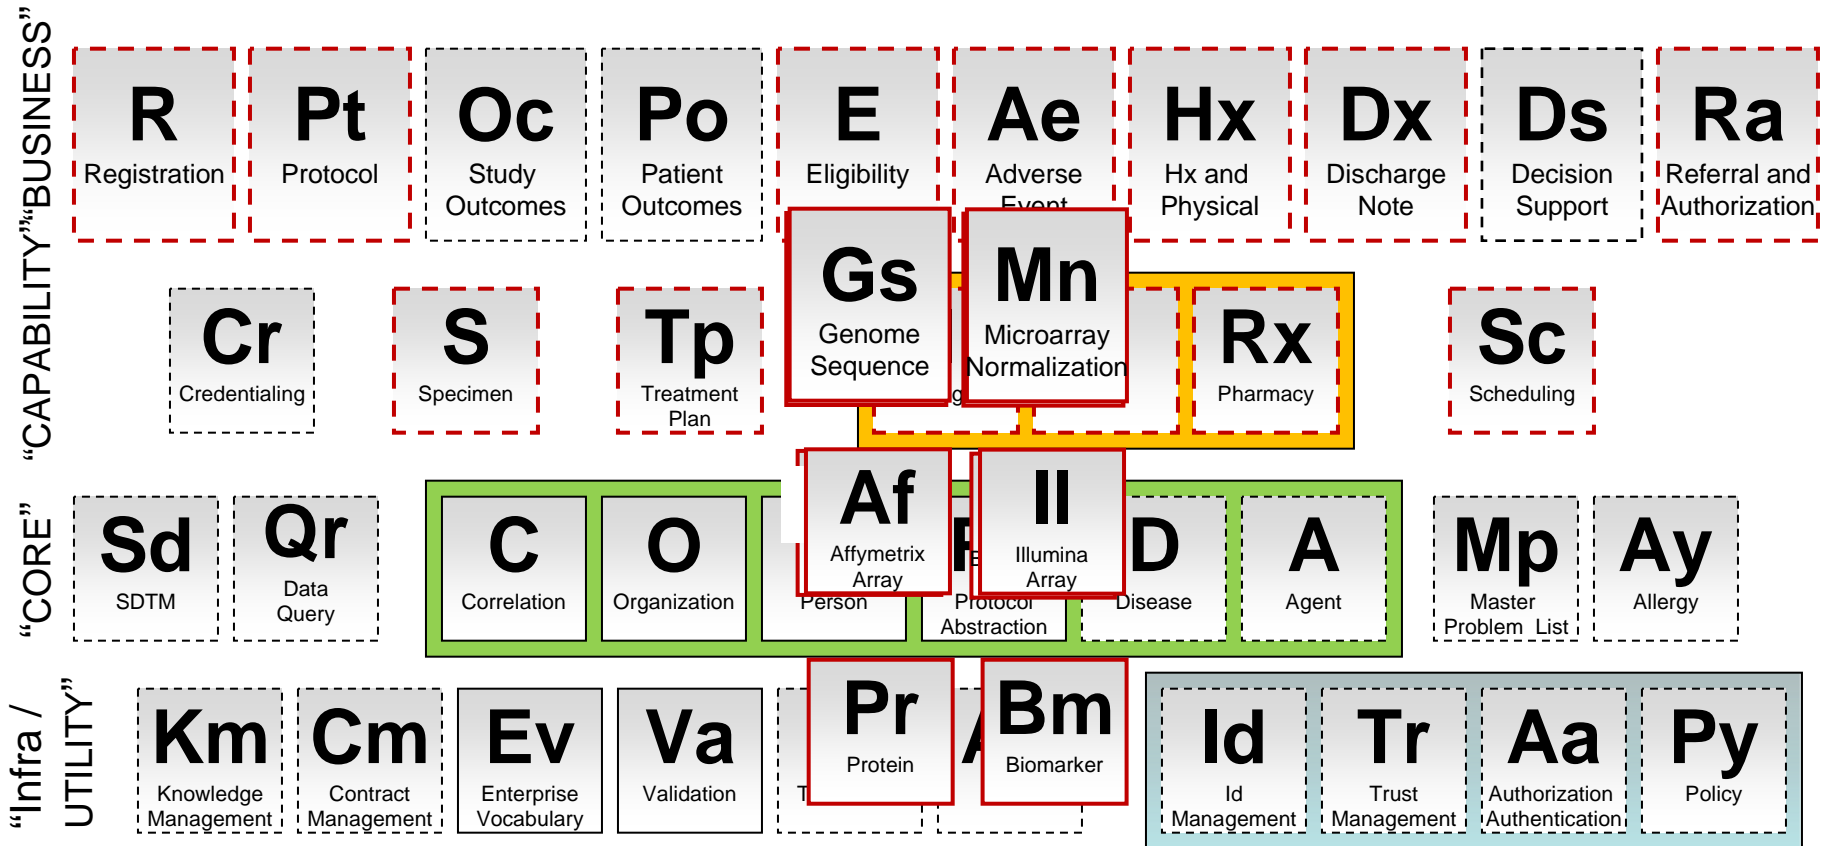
"CAPABILITY""BUSINESS"

R
Registration

Pt
Protocol

Oc
Study Outcomes

Po
Patient Outcomes

E
Eligibility

Ae
Adverse Event

Hx
Hx and Physical

Dx
Discharge Note

Ds
Decision Support

Ra
Referral and Authorization

Cr
Credentialing

S
Specimen

Tp
Treatment Plan

Gs
Genome Sequence

Mn
Microarray Normalization

Rx
Pharmacy

Sc
Scheduling

"CORE"

Sd
SDTM

Qr
Data Query

C
Correlation

O
Organization

Af
Affymetrix Array

Person

Il
Illumina Array

Protocol Abstraction

D
Disease

A
Agent

Mp
Master Problem List

Ay
Allergy

"Infra / UTILITY"

Km
Knowledge Management

Cm
Contract Management

Ev
Enterprise Vocabulary

Va
Validation

Pr
Protein

Bm
Biomarker

Id
Id Management

Tr
Trust Management

Aa
Authorization Authentication

Py
Policy